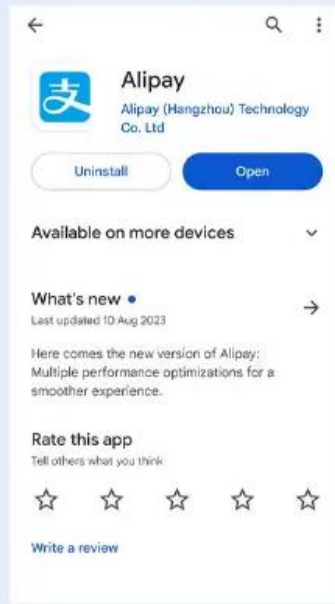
支

Alipay

Alipay (Hangzhou) Technology Co. Ltd

Uninstall

Open

Available on more devices

What's new •

Last updated 10 Aug 2023

Here comes the new version of Alipay: Multiple performance optimizations for a smoother experience.

Rate this app

Tell others what you think

Write a review